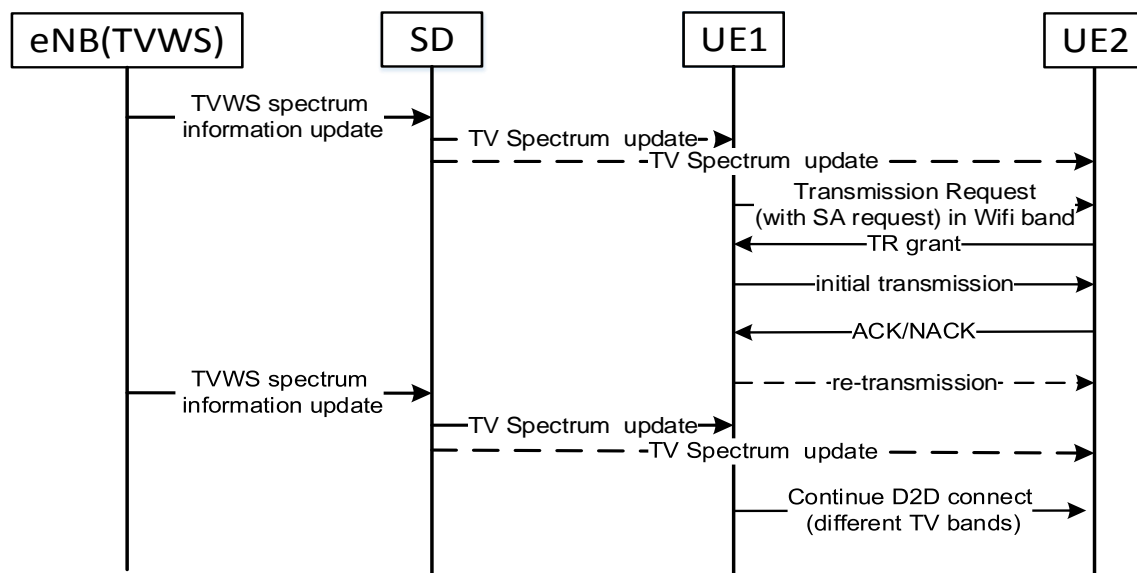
eNB(TVWS)

SD

UE1

UE2

TVWS spectrum information update

TV Spectrum update

TV Spectrum update

Transmission Request (with SA request) in Wifi band

TR grant

initial transmission

ACK/NACK

TVWS spectrum information update

re-transmission

TV Spectrum update

TV Spectrum update

Continue D2D connect (different TV bands)